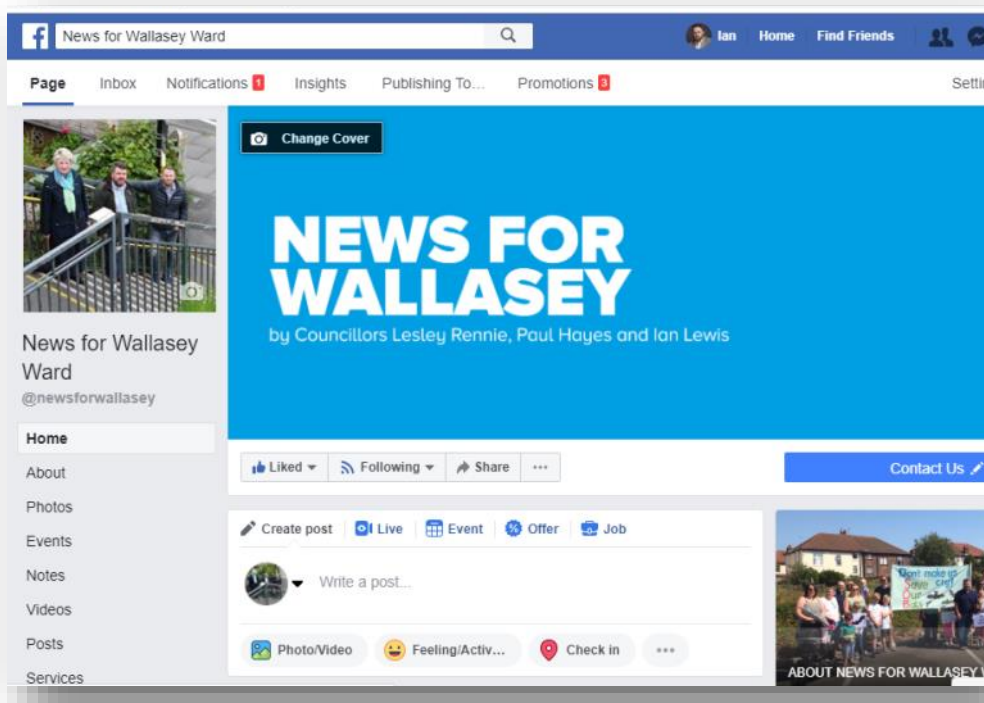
News for Wallasey Ward

Ian Home Find Friends

Page Inbox Notifications 1 Insights Publishing To... Promotions 3 Setti

Change Cover

NEWS FOR WALLASEY

by Councillors Lesley Rennie, Paul Hayes and Ian Lewis

News for Wallasey Ward
@newsforwallasey

Home
About
Photos
Events
Notes
Videos
Posts
Services

Liked Following Share ···

Contact Us

Create post Live Event Offer Job

Write a post...

Photo/Video Feeling/Activ... Check in ···

Don't make us Save our Bus

ABOUT NEWS FOR WALLASEY